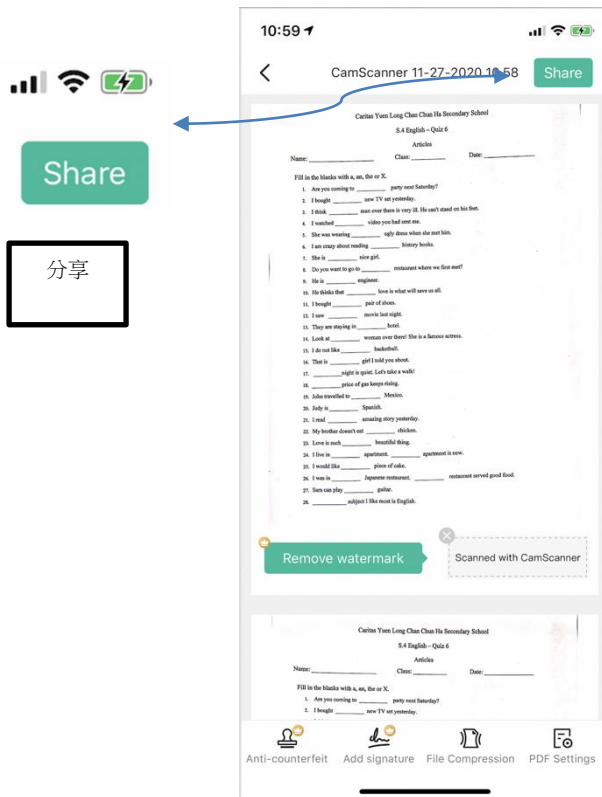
Share

分享

10:59

CamScanner 11-27-2020 10:58

Share

Caritas Yuen Long Chan Chun Ha Secondary School

S.4 English – Quiz 6

Articles

Name: ________________ Class: ________ Date: ____________

Fill in the blanks with a, an, the or X.

1. Are you coming to ________ party next Saturday?
2. I bought ________ new TV set yesterday.
3. I think ________ man over there is very ill. He can't stand on his feet.
4. I watched ________ video you had sent me.
5. She was wearing ________ ugly dress when she met him.
6. I am crazy about reading ________ history books.
7. She is ________ nice girl.
8. Do you want to go to ________ restaurant where we first met?
9. He is ________ engineer.
10. He thinks that ________ love is what will save us all.
11. I bought ________ pair of shoes.
12. I saw ________ movie last night.
13. They are staying in ________ hotel.
14. Look at ________ woman over there! She is a famous actress.
15. I do not like ________ basketball.
16. That is ________ girl I told you about.
17. ________ night is quiet. Let's take a walk!
18. ________ price of gas keeps rising.
19. John travelled to ________ Mexico.
20. Judy is ________ Spanish.
21. I read ________ amazing story yesterday.
22. My brother doesn't eat ________ chicken.
23. Love is such ________ beautiful thing.
24. I live in ________ apartment. ________ apartment is new.
25. I would like ________ piece of cake.
26. I was in ________ Japanese restaurant. ________ restaurant served good food.
27. Sam can play ________ guitar.
28. ________ subject I like most is English.

Remove watermark

Scanned with CamScanner

Caritas Yuen Long Chan Chun Ha Secondary School

S.4 English – Quiz 6

Articles

Name: ________________ Class: ________ Date: ____________

Fill in the blanks with a, an, the or X.

1. Are you coming to ________ party next Saturday?
2. I bought ________ new TV set yesterday.

Anti-counterfeit

Add signature

File Compression

PDF Settings